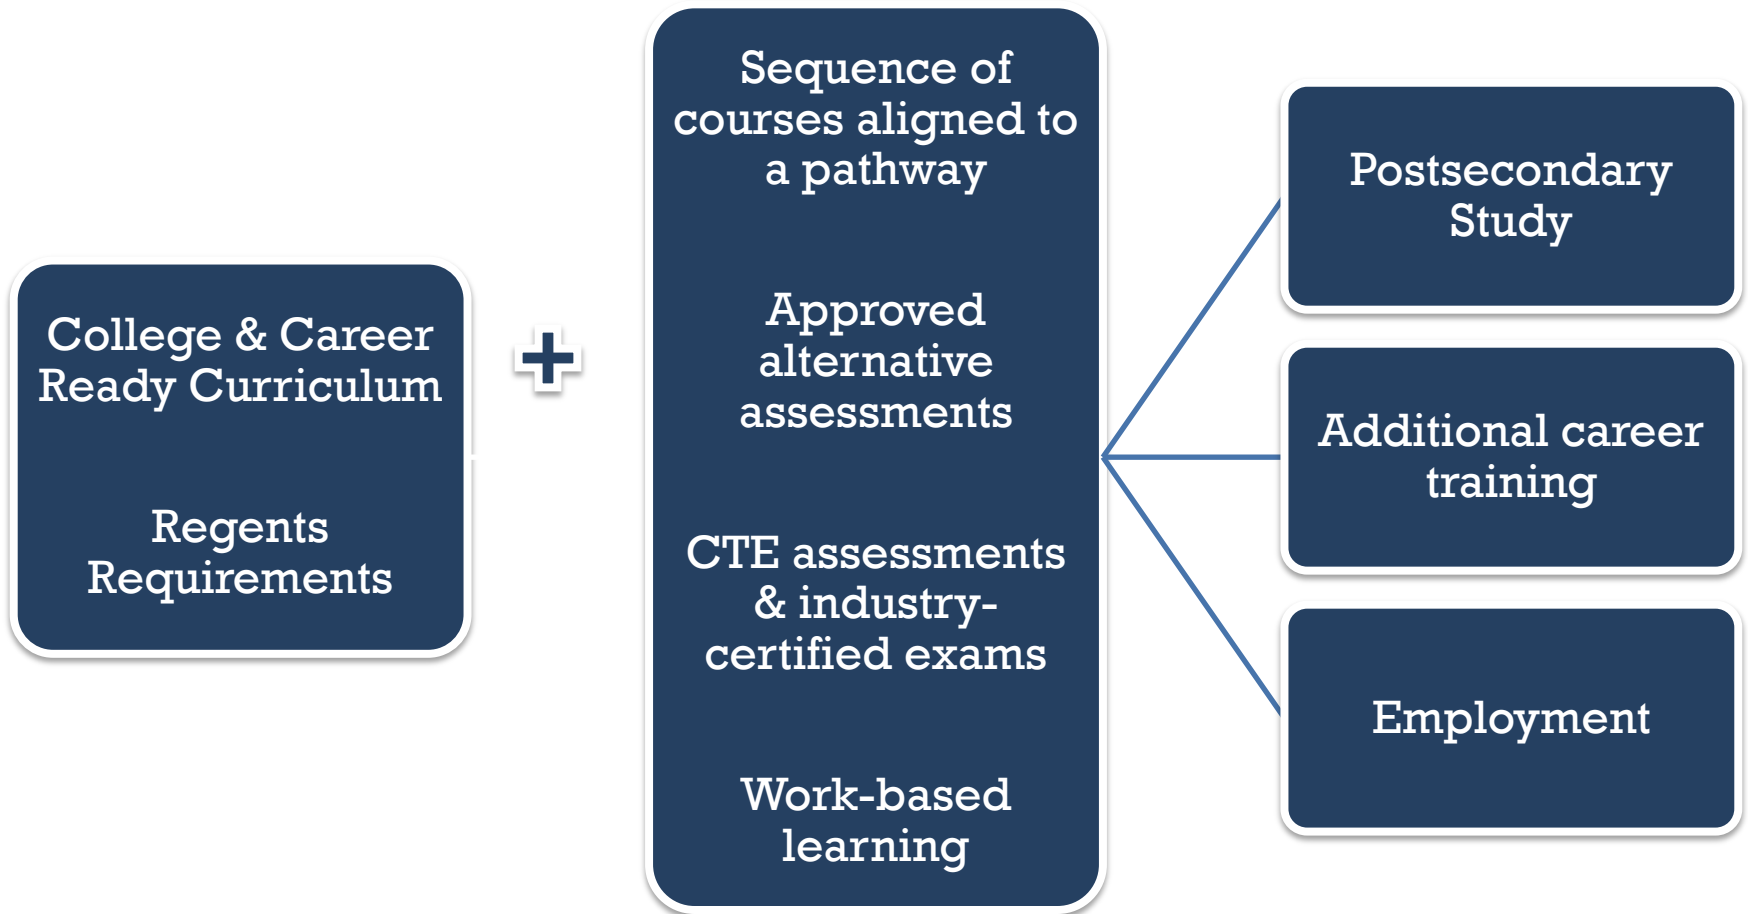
College & Career Ready Curriculum

Regents Requirements

+

Sequence of courses aligned to a pathway

Approved alternative assessments

CTE assessments & industry-certified exams

Work-based learning

Postsecondary Study

Additional career training

Employment